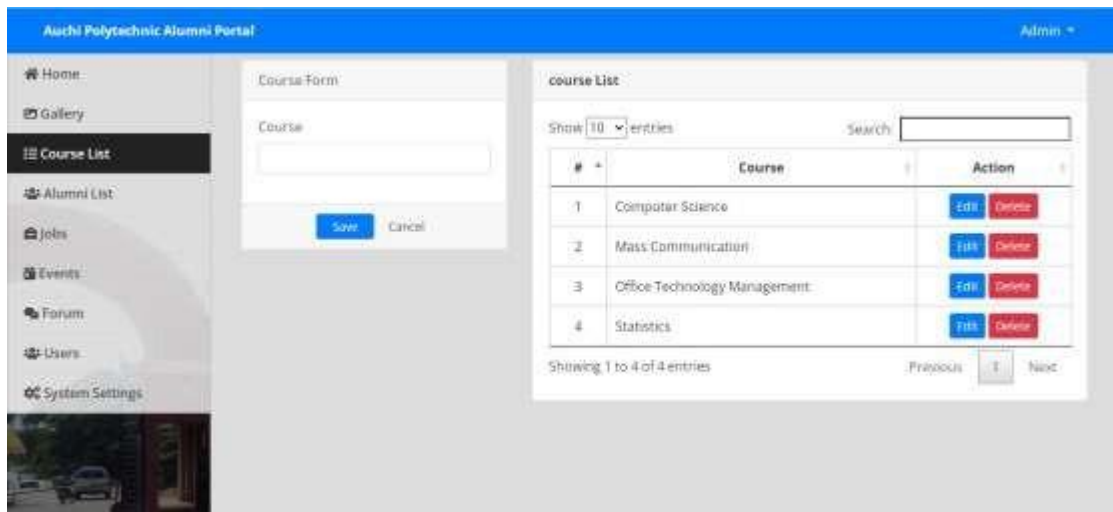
Auchi Polytechnic Alumni Portal

Admin

Home
Gallery
Course List
Alumni List
Jobs
Events
Forum
Users
System Settings

Course Form

Course

Save Cancel

course List

Show 10 entries

Search:

| # | Course | Action |
|---|---|---|
| 1 | Computer Science | Edit Delete |
| 2 | Mass Communication | Edit Delete |
| 3 | Office Technology Management | Edit Delete |
| 4 | Statistics | Edit Delete |

Showing 1 to 4 of 4 entries

Previous 1 Next